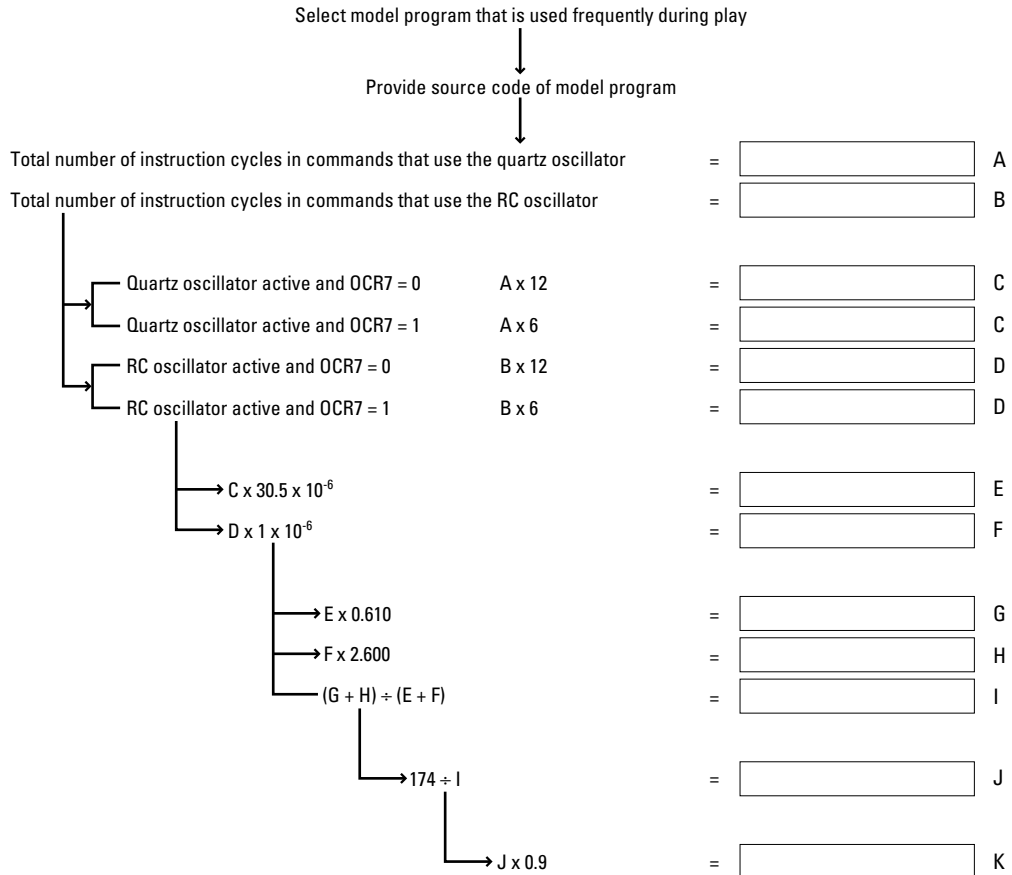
Select model program that is used frequently during play

Provide source code of model program

Total number of instruction cycles in commands that use the quartz oscillator = A

Total number of instruction cycles in commands that use the RC oscillator = B

Quartz oscillator active and OCR7 = 0 A x 12 = C

Quartz oscillator active and OCR7 = 1 A x 6 = C

RC oscillator active and OCR7 = 0 B x 12 = D

RC oscillator active and OCR7 = 1 B x 6 = D

C x 30.5 x $10^{-6}$ = E

D x 1 x $10^{-6}$ = F

E x 0.610 = G

F x 2.600 = H

(G + H) ÷ (E + F) = I

174 ÷ I = J

J x 0.9 = K